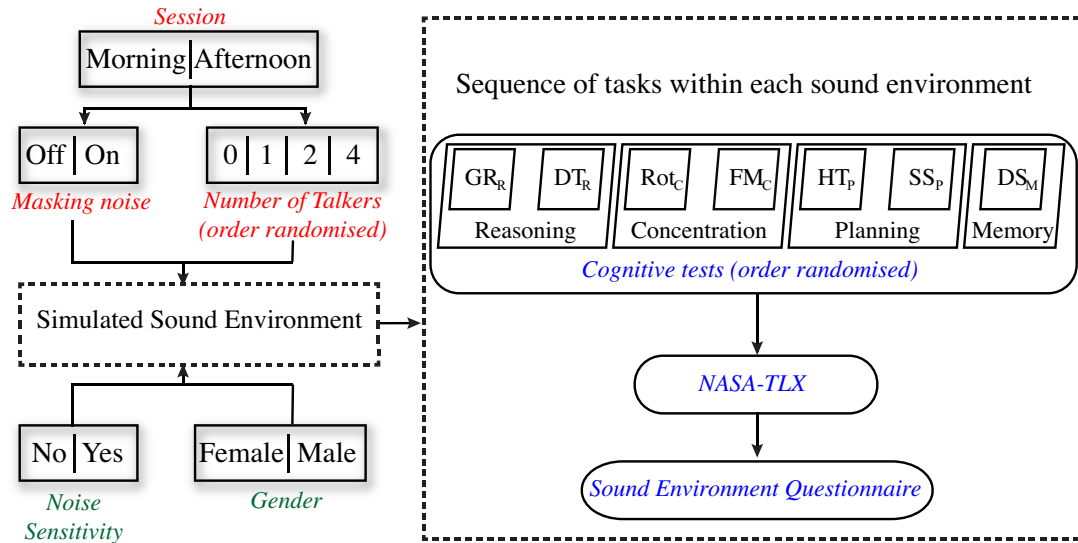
Session

Morning | Afternoon

Off | On

Masking noise

0 | 1 | 2 | 4

Number of Talkers (order randomised)

Simulated Sound Environment

No | Yes

Noise Sensitivity

Female | Male

Gender

Sequence of tasks within each sound environment

$GR_R$ $DT_R$

Reasoning

$Rot_C$ $FM_C$

Concentration

$HT_P$ $SS_P$

Planning

$DS_M$

Memory

Cognitive tests (order randomised)

NASA-TLX

Sound Environment Questionnaire